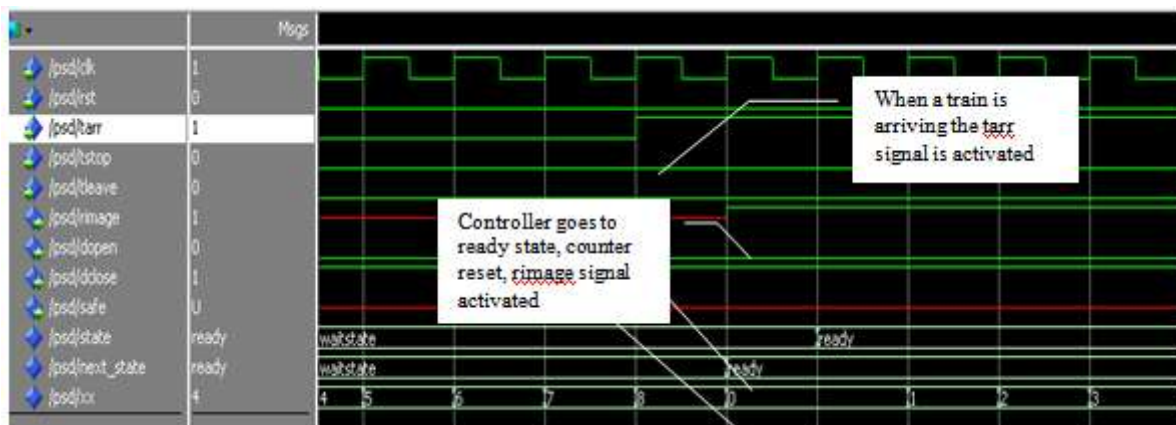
Msgs

/psd/clk 1
/psd/rst 0
/psd/tarr 1
/psd/tstop 0
/psd/tleave 0
/psd/rimage 1
/psd/dopen 0
/psd/dclose 1
/psd/safe U
/psd/state ready
/psd/next_state ready
/psd/cx 4

When a train is arriving the tarr signal is activated

Controller goes to ready state, counter reset, rimage signal activated

waitstate
ready
waitstate
ready
4 5 6 7 8 0 1 2 3